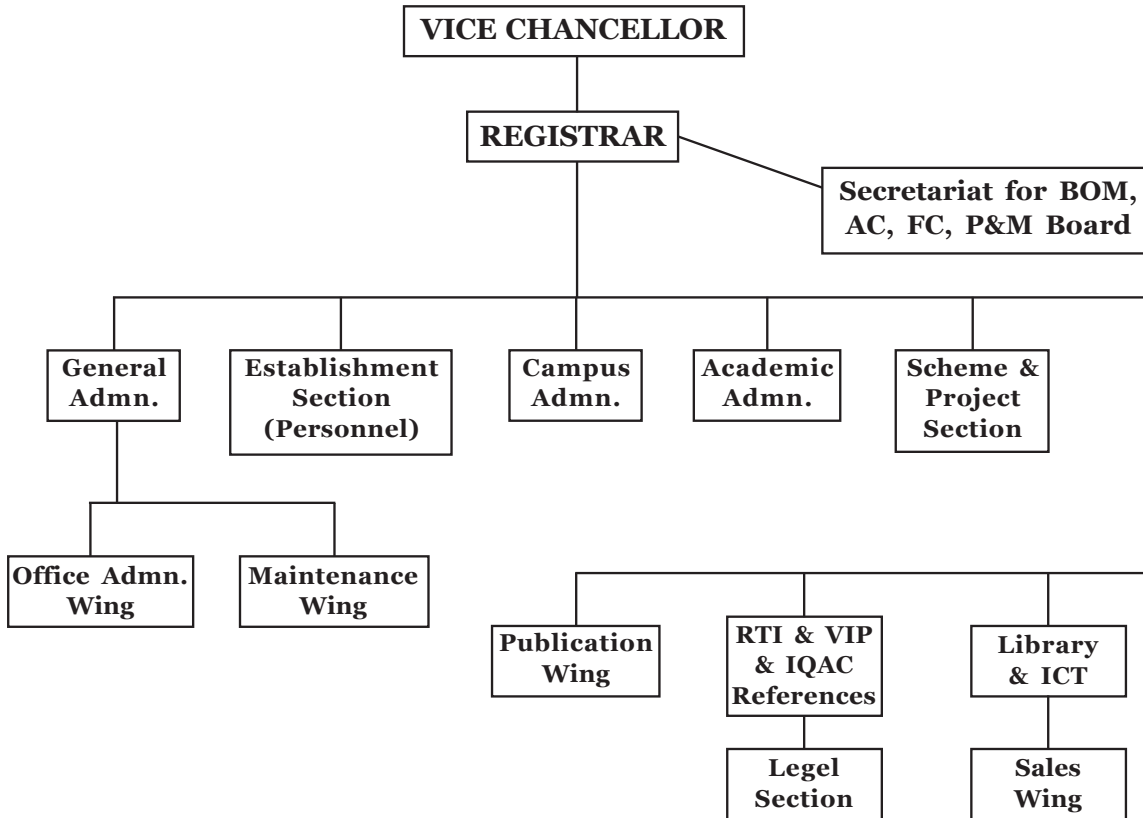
VICE CHANCELLOR

REGISTRAR

Secretariat for BOM, AC, FC, P&M Board

General Admn.

Establishment Section (Personnel)

Campus Admn.

Academic Admn.

Scheme & Project Section

Office Admn. Wing

Maintenance Wing

Publication Wing

RTI & VIP & IQAC References

Library & ICT

Legel Section

Sales Wing